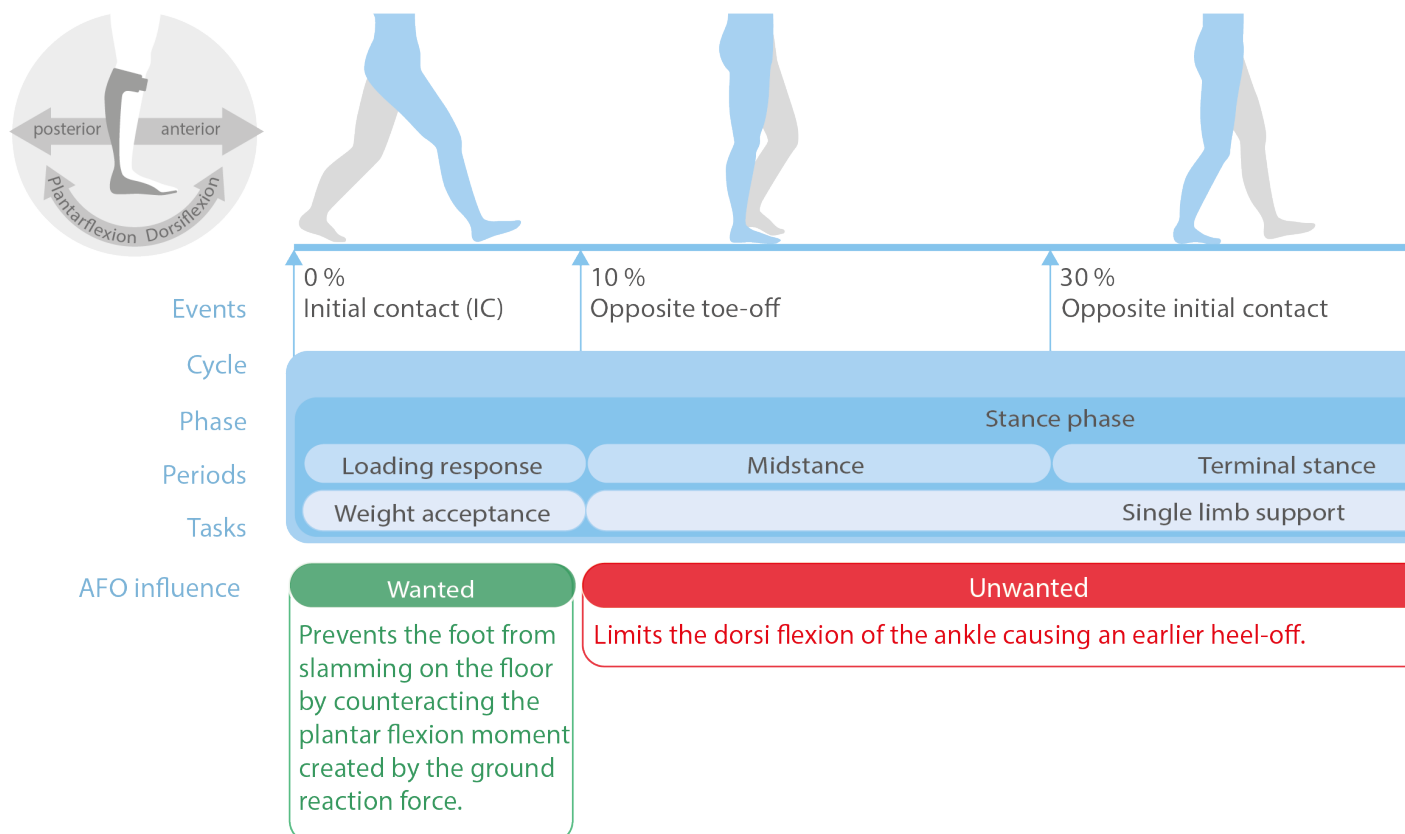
posterior
anterior
Plantarflexion Dorsiflexion

0 %
Initial contact (IC)

10 %
Opposite toe-off

30 %
Opposite initial contact

Events
Cycle
Phase
Periods
Tasks
AFO influence

Stance phase

Loading response
Midstance
Terminal stance

Weight acceptance
Single limb support

Wanted
Prevents the foot from slamming on the floor by counteracting the plantar flexion moment created by the ground reaction force.

Unwanted
Limits the dorsi flexion of the ankle causing an earlier heel-off.